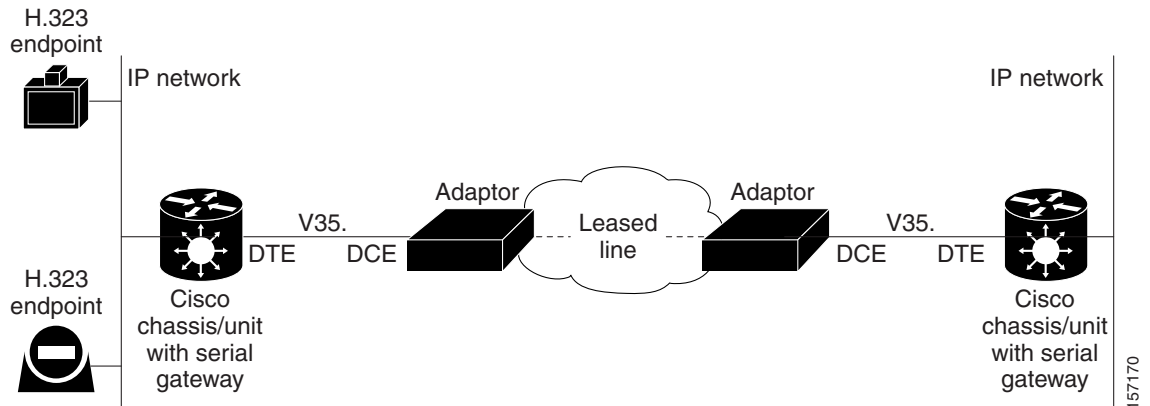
H.323 endpoint

IP network

IP network

Adaptor

Adaptor

V35.

Leased line

V35.

DTE

DCE

DCE

DTE

H.323 endpoint

Cisco chassis/unit with serial gateway

Cisco chassis/unit with serial gateway

57170